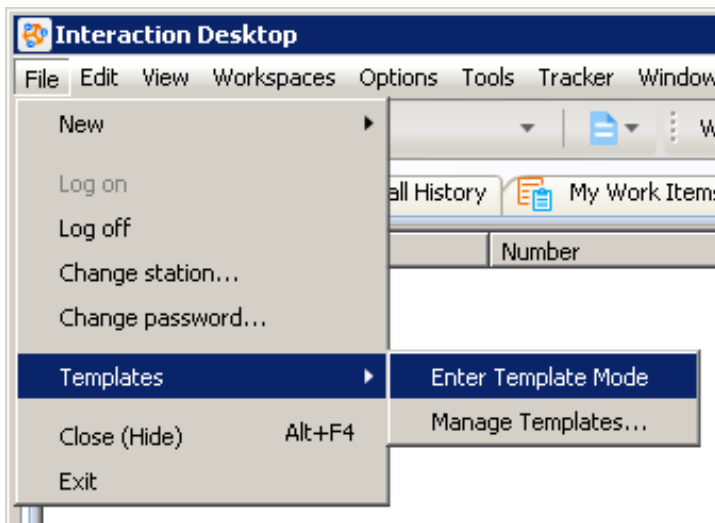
Interaction Desktop

File Edit View Workspaces Options Tools Tracker Window

New

Log on
Log off
Change station...
Change password...

Templates

Close (Hide) Alt+F4
Exit

Enter Template Mode
Manage Templates...

all History
My Work Items

Number